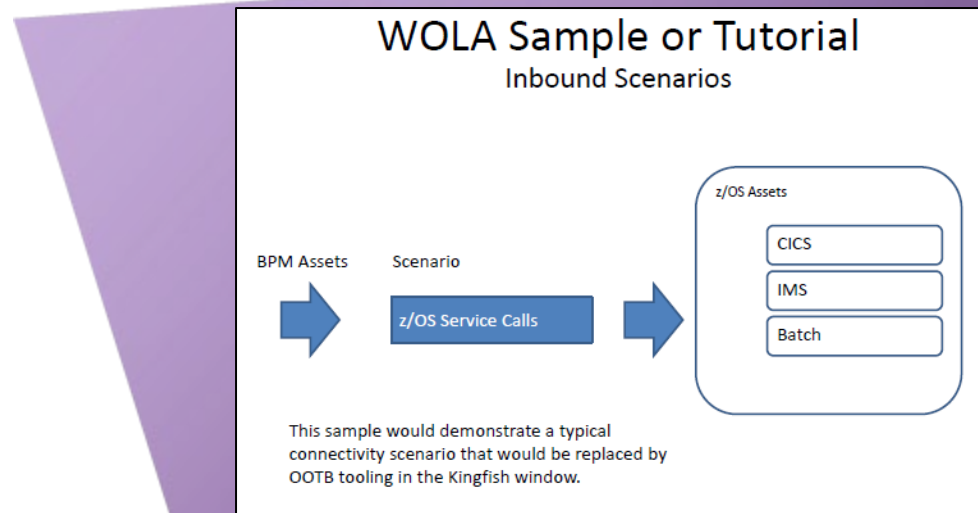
WOLA Sample or Tutorial
Inbound Scenarios

BPM Assets

Scenario

z/OS Service Calls

z/OS Assets

CICS

IMS

Batch

This sample would demonstrate a typical connectivity scenario that would be replaced by OOTB tooling in the Kingfish window.